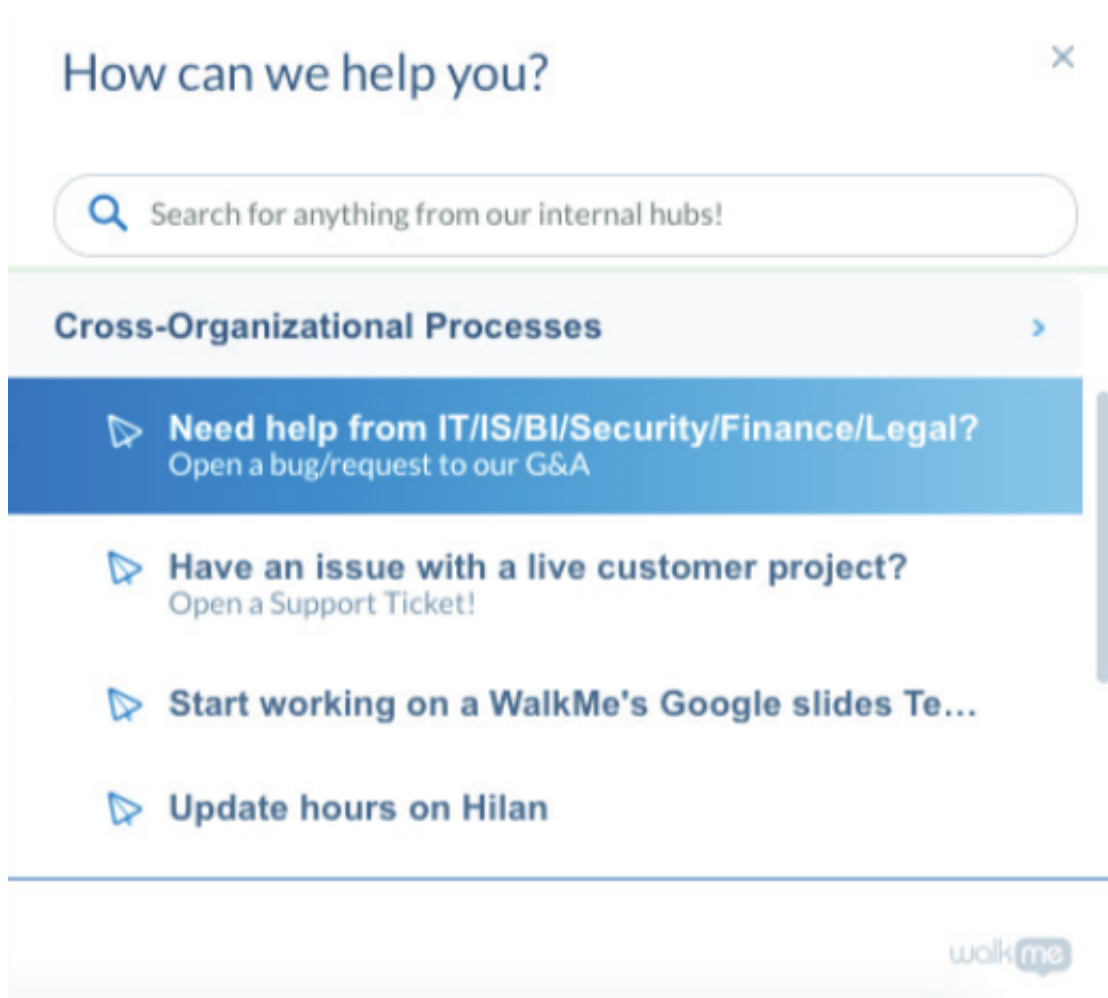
How can we help you?

×

Search for anything from our internal hubs!

Cross-Organizational Processes

›

Need help from IT/IS/BI/Security/Finance/Legal?
Open a bug/request to our G&A

Have an issue with a live customer project?
Open a Support Ticket!

Start working on a WalkMe's Google slides Te...

Update hours on Hilan

walkme